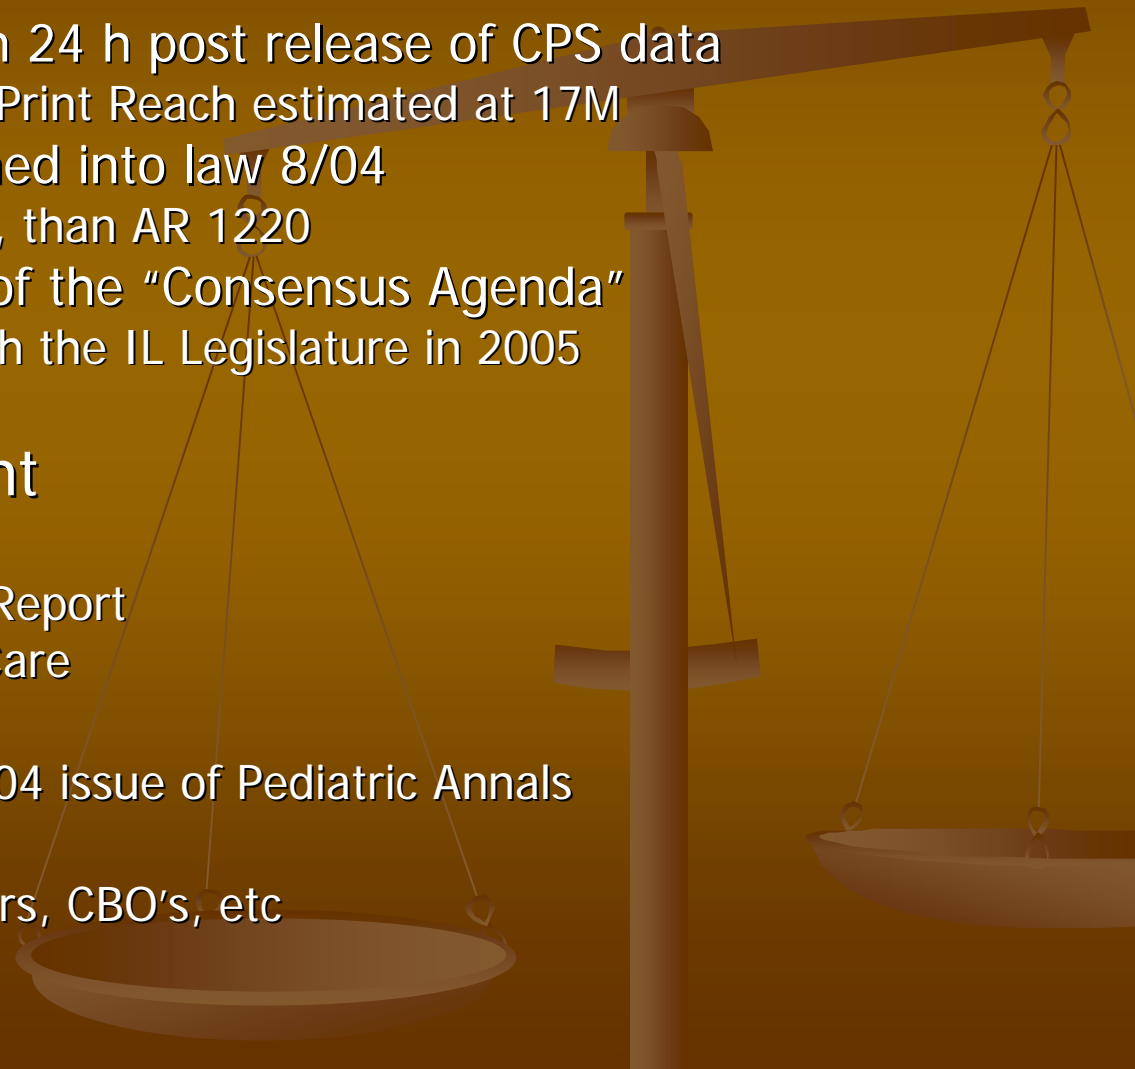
n 24 h post release of CPS data
Print Reach estimated at 17M
ned into law 8/04
, than AR 1220
of the “Consensus Agenda”
h the IL Legislature in 2005

nt

Report
care

04 issue of Pediatric Annals

rs, CBO’s, etc